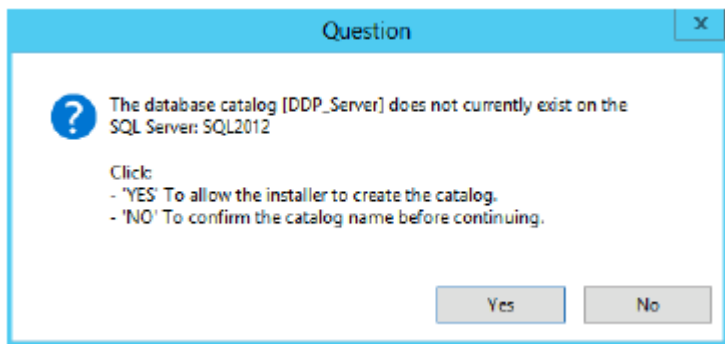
Question

The database catalog [DDP_Server] does not currently exist on the SQL Server: SQL2012

Click:
- 'YES' To allow the installer to create the catalog.
- 'NO' To confirm the catalog name before continuing.

Yes
No